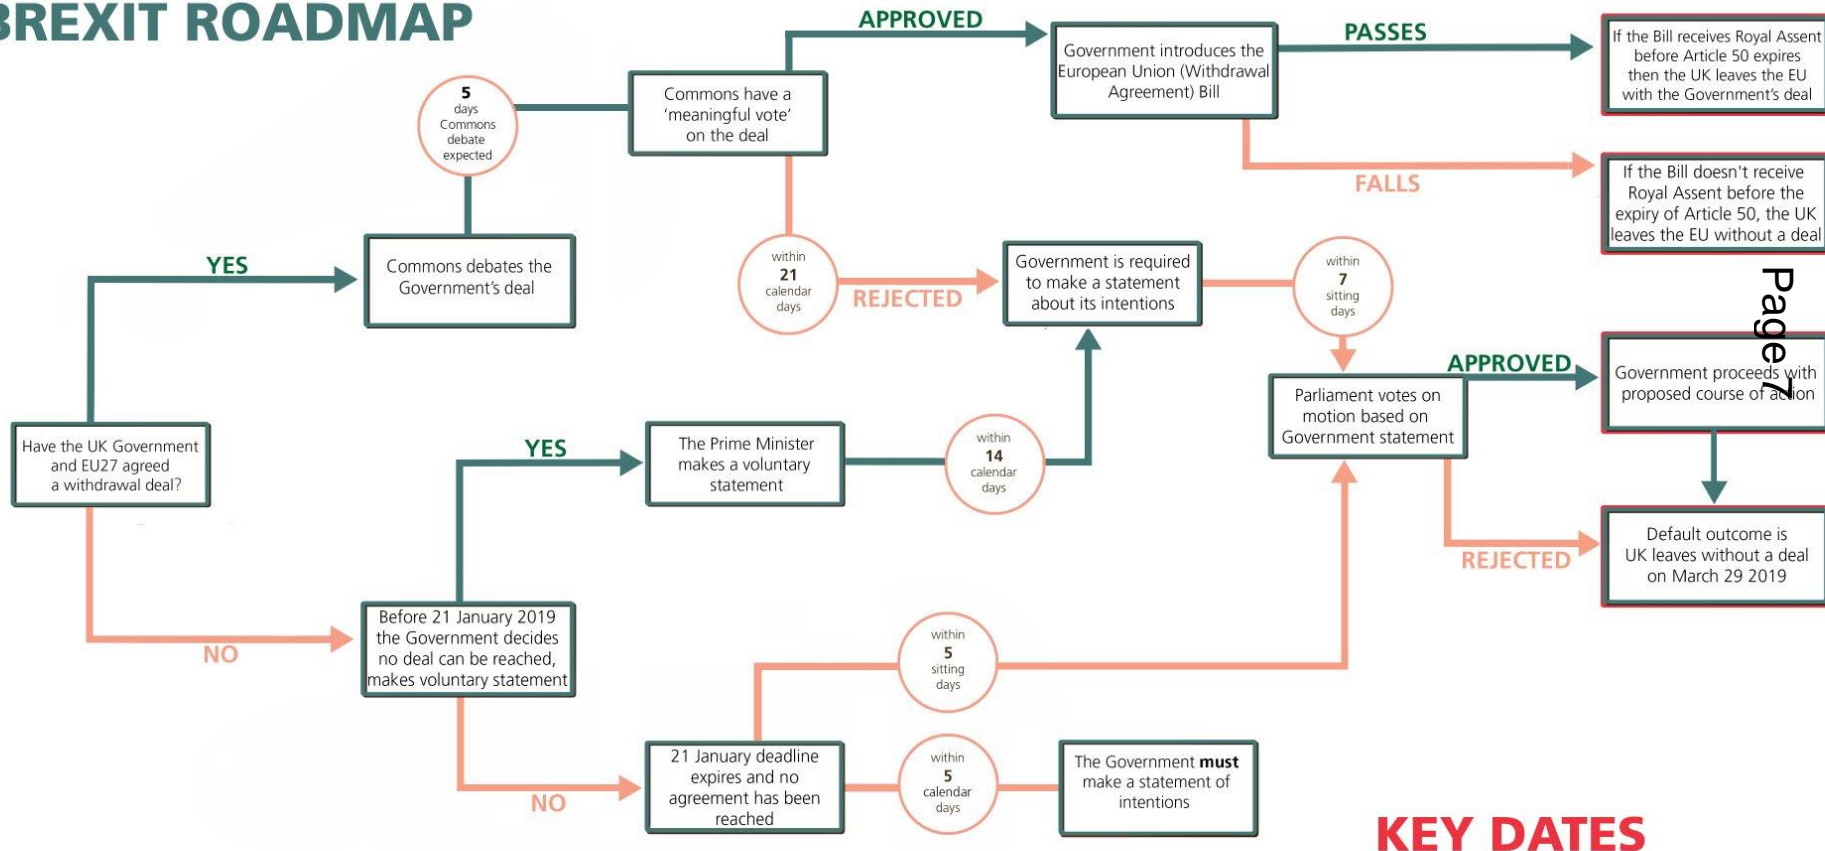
BREXIT ROADMAP

Have the UK Government and EU27 agreed a withdrawal deal?

YES

Commons debates the Government's deal

5 days Commons debate expected

Commons have a 'meaningful vote' on the deal

APPROVED

Government introduces the European Union (Withdrawal Agreement) Bill

PASSES

If the Bill receives Royal Assent before Article 50 expires then the UK leaves the EU with the Government's deal

FALLS

If the Bill doesn't receive Royal Assent before the expiry of Article 50, the UK leaves the EU without a deal

within 21 calendar days

REJECTED

Government is required to make a statement about its intentions

within 7 sitting days

Parliament votes on motion based on Government statement

APPROVED

Government proceeds with proposed course of action

Page 7

REJECTED

Default outcome is UK leaves without a deal on March 29 2019

NO

Before 21 January 2019 the Government decides no deal can be reached, makes voluntary statement

YES

The Prime Minister makes a voluntary statement

within 14 calendar days

NO

21 January deadline expires and no agreement has been reached

within 5 sitting days

within 5 calendar days

The Government **must** make a statement of intentions

KEY DATES